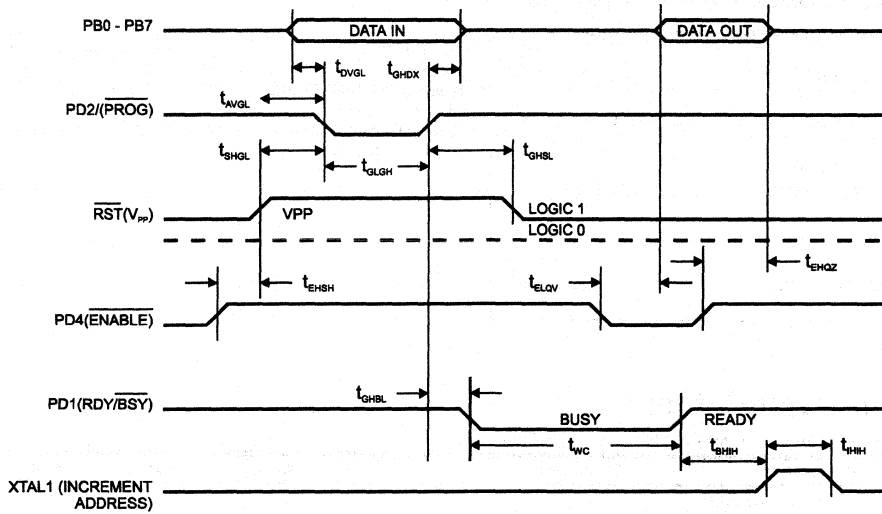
PB0 - PB7
DATA IN
DATA OUT
$t_{DVGL}$
$t_{GHDX}$
PD2/$\overline{(PROG)}$
$t_{AVGL}$
$t_{SHGL}$
$t_{GLGH}$
$t_{GHSL}$
$\overline{RST}(V_{PP})$
VPP
LOGIC 1
LOGIC 0
$t_{EHSH}$
$t_{ELQV}$
$t_{EHQZ}$
PD4$(\overline{ENABLE})$
$t_{GHBL}$
PD1(RDY/$\overline{BSY}$)
BUSY
READY
$t_{WC}$
$t_{BHIH}$
$t_{IHIH}$
XTAL1 (INCREMENT ADDRESS)